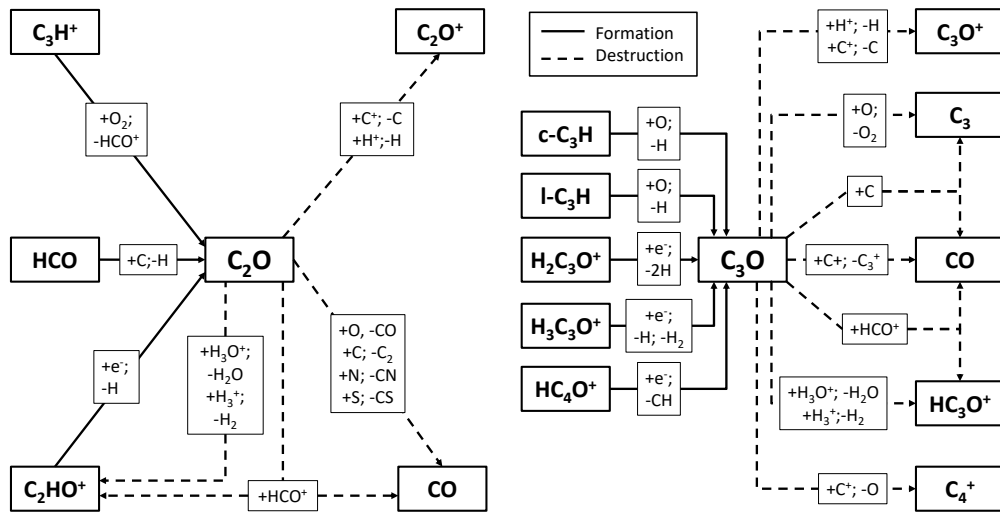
$C_3H^+$

$C_2O^+$

$+O_2$; $-HCO^+$

$+C^+$; -C
$+H^+$;-H

HCO

+C;-H

$C_2O$

$+e^-$; -H

$+H_3O^+$; $-H_2O$
$+H_3^+$; $-H_2$

+O, -CO
+C; $-C_2$
+N; -CN
+S; -CS

$C_2HO^+$

$+HCO^+$

CO

Formation
Destruction

$+H^+$; -H
$+C^+$; -C

$C_3O^+$

+O; $-O_2$

$C_3$

c-$C_3$H

+O; -H

l-$C_3$H

+O; -H

+C

$H_2C_3O^+$

$+e^-$; -2H

$C_3O$

+C+; $-C_3^+$

CO

$H_3C_3O^+$

$+e^-$; -H; $-H_2$

$+HCO^+$

$HC_4O^+$

$+e^-$; -CH

$+H_3O^+$; $-H_2O$
$+H_3^+$;$-H_2$

$HC_3O^+$

$+C^+$; -O

$C_4^+$